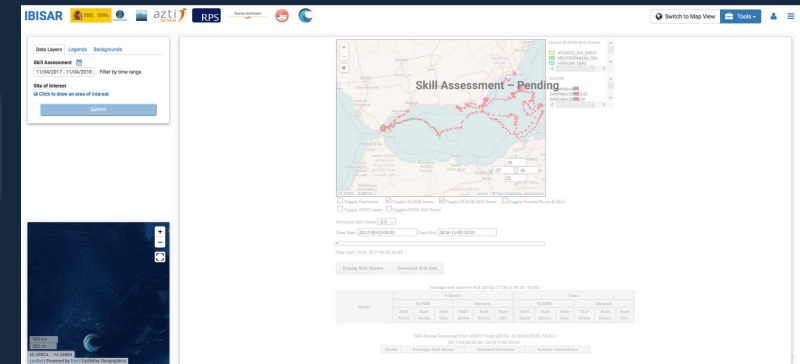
IBISAR azti RPS

Switch to Map View Tools

Data Layers Legends Backgrounds

Skill Assessment:

11/04/2017 - 11/04/2018 Filter by time range

Site of Interest

Click to show an area of interest

Submit

Skill Assessment – Pending

Toggle Distinction Toggle SLDMB tracks Toggle SLDMB Skill Scores Toggle Element Group & SLD

Toggle ARGO tracks Toggle ARGO Skill Scores

Minimum Skill Score: 0.0

Date Start: 2017-04-02 00:00 Date End: 2018-11-02 00:00

Display Skill Scores Download Skill Data

| Model | | | | | | | | |
|---|---|---|---|---|---|---|---|---|

Leaflet | Powered by Esri | Earthstar Geographics